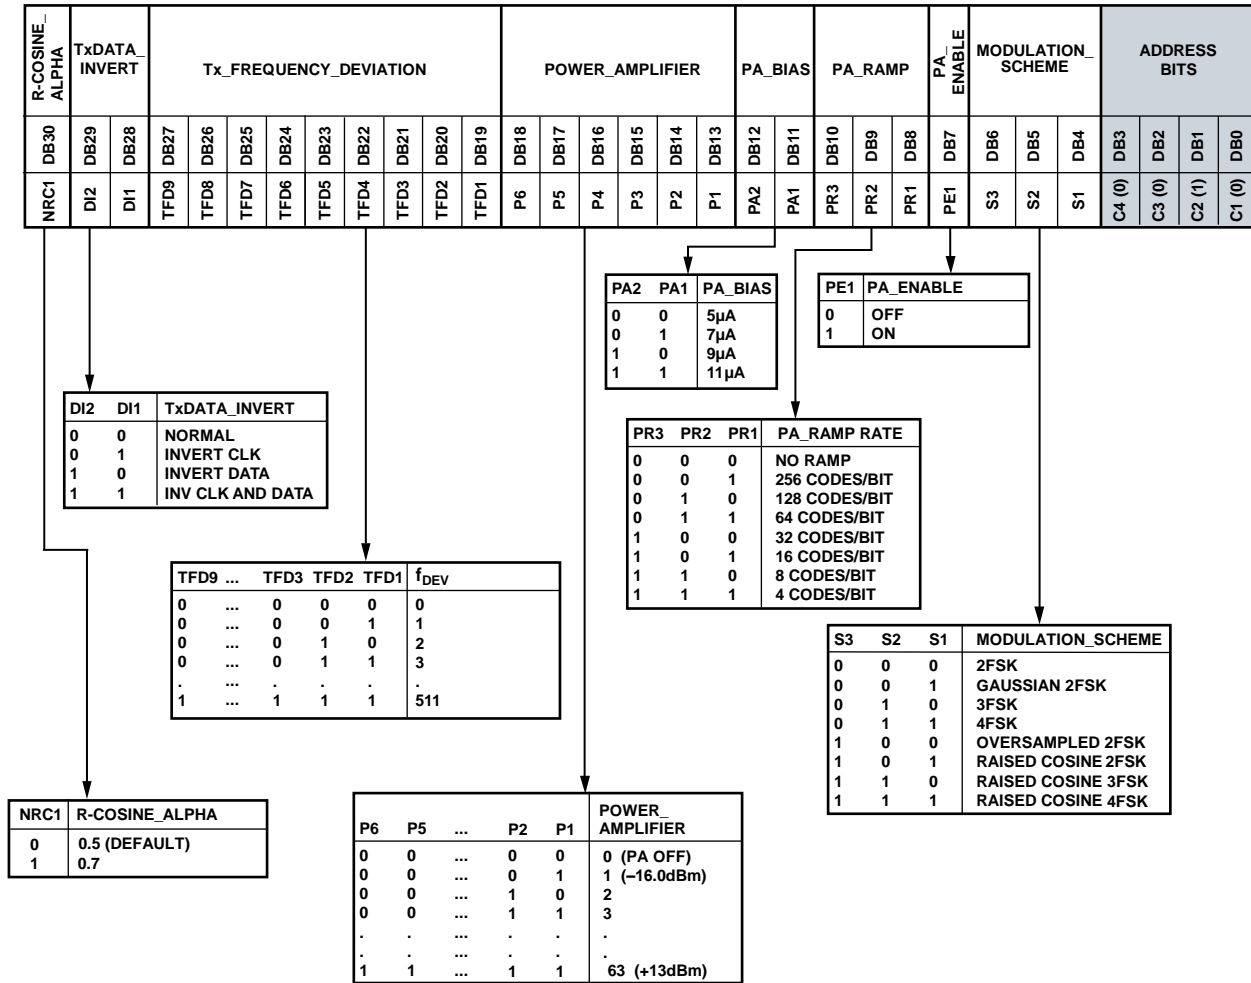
| R-COSINE_ALPHA | TxDATA_INVERT | | Tx_FREQUENCY_DEVIATION | | | | | | | | | POWER_AMPLIFIER | | | | | | PA_BIAS | | PA_RAMP | | | PA_ENABLE | MODULATION_SCHEME | | | ADDRESS BITS | | | |
|---|---|---|---|---|---|---|---|---|---|---|---|---|---|---|---|---|---|---|---|---|---|---|---|---|---|---|---|---|---|---|
| DB30 | DB29 | DB28 | DB27 | DB26 | DB25 | DB24 | DB23 | DB22 | DB21 | DB20 | DB19 | DB18 | DB17 | DB16 | DB15 | DB14 | DB13 | DB12 | DB11 | DB10 | DB9 | DB8 | DB7 | DB6 | DB5 | DB4 | DB3 | DB2 | DB1 | DB0 |
| NRC1 | DI2 | DI1 | TFD9 | TFD8 | TFD7 | TFD6 | TFD5 | TFD4 | TFD3 | TFD2 | TFD1 | P6 | P5 | P4 | P3 | P2 | P1 | PA2 | PA1 | PR3 | PR2 | PR1 | PE1 | S3 | S2 | S1 | C4 (0) | C3 (0) | C2 (1) | C1 (0) |

| PA2 | PA1 | PA_BIAS |
|---|---|---|
| 0 | 0 | 5µA |
| 0 | 1 | 7µA |
| 1 | 0 | 9µA |
| 1 | 1 | 11µA |

| PE1 | PA_ENABLE |
|---|---|
| 0 | OFF |
| 1 | ON |

| DI2 | DI1 | TxDATA_INVERT |
|---|---|---|
| 0 | 0 | NORMAL |
| 0 | 1 | INVERT CLK |
| 1 | 0 | INVERT DATA |
| 1 | 1 | INV CLK AND DATA |

| PR3 | PR2 | PR1 | PA_RAMP RATE |
|---|---|---|---|
| 0 | 0 | 0 | NO RAMP |
| 0 | 0 | 1 | 256 CODES/BIT |
| 0 | 1 | 0 | 128 CODES/BIT |
| 0 | 1 | 1 | 64 CODES/BIT |
| 1 | 0 | 0 | 32 CODES/BIT |
| 1 | 0 | 1 | 16 CODES/BIT |
| 1 | 1 | 0 | 8 CODES/BIT |
| 1 | 1 | 1 | 4 CODES/BIT |

| TFD9 | ... | TFD3 | TFD2 | TFD1 | $f_{DEV}$ |
|---|---|---|---|---|---|
| 0 | ... | 0 | 0 | 0 | 0 |
| 0 | ... | 0 | 0 | 1 | 1 |
| 0 | ... | 0 | 1 | 0 | 2 |
| 0 | ... | 0 | 1 | 1 | 3 |
| . | ... | . | . | . | . |
| 1 | ... | 1 | 1 | 1 | 511 |

| S3 | S2 | S1 | MODULATION_SCHEME |
|---|---|---|---|
| 0 | 0 | 0 | 2FSK |
| 0 | 0 | 1 | GAUSSIAN 2FSK |
| 0 | 1 | 0 | 3FSK |
| 0 | 1 | 1 | 4FSK |
| 1 | 0 | 0 | OVERSAMPLED 2FSK |
| 1 | 0 | 1 | RAISED COSINE 2FSK |
| 1 | 1 | 0 | RAISED COSINE 3FSK |
| 1 | 1 | 1 | RAISED COSINE 4FSK |

| NRC1 | R-COSINE_ALPHA |
|---|---|
| 0 | 0.5 (DEFAULT) |
| 1 | 0.7 |

| P6 | P5 | ... | P2 | P1 | POWER_AMPLIFIER |
|---|---|---|---|---|---|
| 0 | 0 | ... | 0 | 0 | 0 (PA OFF) |
| 0 | 0 | ... | 0 | 1 | 1 (–16.0dBm) |
| 0 | 0 | ... | 1 | 0 | 2 |
| 0 | 0 | ... | 1 | 1 | 3 |
| . | . | ... | . | . | . |
| . | . | ... | . | . | . |
| 1 | 1 | ... | 1 | 1 | 63 (+13dBm) |